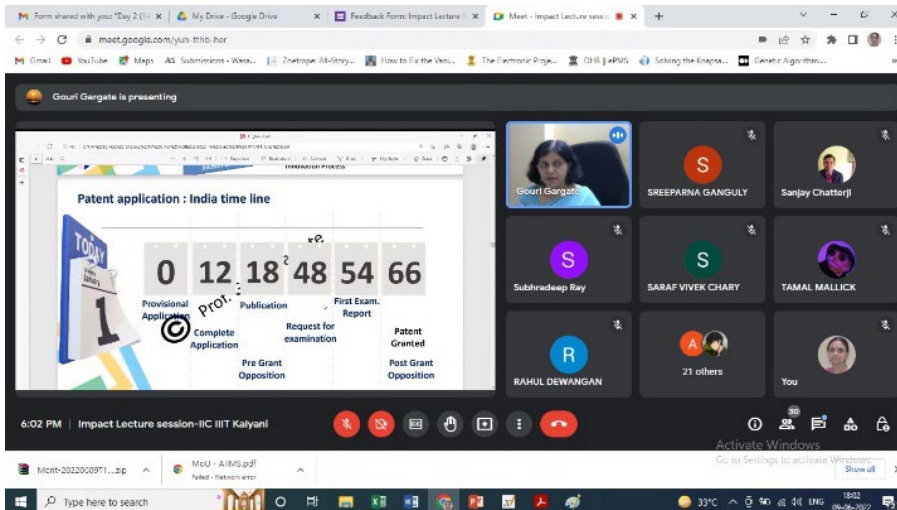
Form shared with you: "Day 2 (I× | My Drive - Google Drive × | Feedback Form: Impact Lecture × | Meet - Impact Lecture sessi ×

meet.google.com/yuh-thhb-hor

Gmail YouTube Maps Submissions - Wera... Zoetrope: All-Story... How to Fix the Vans... The Electronic Proje... CHR | ePMS Solving the Knapsa... Genetic Algorithm...

Gouri Gargate is presenting

Patent application : India time line

TODAY

1

0 12 18 48 54 66

Provisional Application

Complete Application

Publication

Request for examination

First Exam. Report

Patent Granted

Pre Grant Opposition

Post Grant Opposition

prov.

Gouri Gargate

S SREEPARNA GANGULY

Sanjay Chatterji

S Subhradeep Ray

S SARAF VIVEK CHARY

TAMAL MALLICK

R RAHUL DEWANGAN

A 21 others

You

6:02 PM | Impact Lecture session-IIC IIIT Kalyani

30

Activate Windows
Go to Settings to activate Windows.

Mcnt-2022000971...zip

MoU - AIIMS.pdf
Failed - Network error

Show all

Type here to search

33°C ENG 18:02